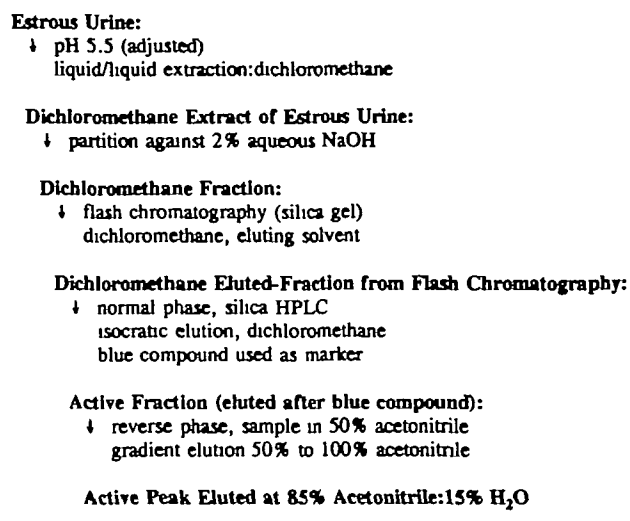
Estrous Urine:
↓ pH 5.5 (adjusted)
liquid/liquid extraction:dichloromethane

Dichloromethane Extract of Estrous Urine:
↓ partition against 2% aqueous NaOH

Dichloromethane Fraction:
↓ flash chromatography (silica gel)
dichloromethane, eluting solvent

Dichloromethane Eluted-Fraction from Flash Chromatography:
↓ normal phase, silica HPLC
isocratic elution, dichloromethane
blue compound used as marker

Active Fraction (eluted after blue compound):
↓ reverse phase, sample in 50% acetonitrile
gradient elution 50% to 100% acetonitrile

Active Peak Eluted at 85% Acetonitrile:15% $H_2O$